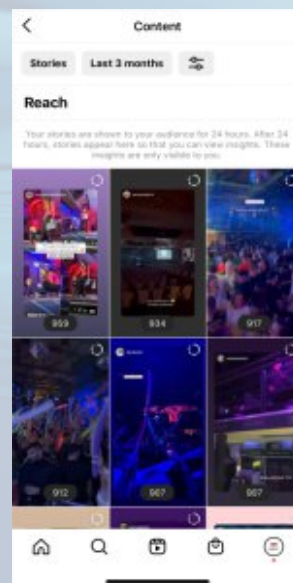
<
Content

Stories
Last 3 months

Reach

Your stories are shown to your audience for 24 hours. After 24 hours, stories appear here so that you can view insights. These insights are only visible to you.

959
934
917
912
907
907